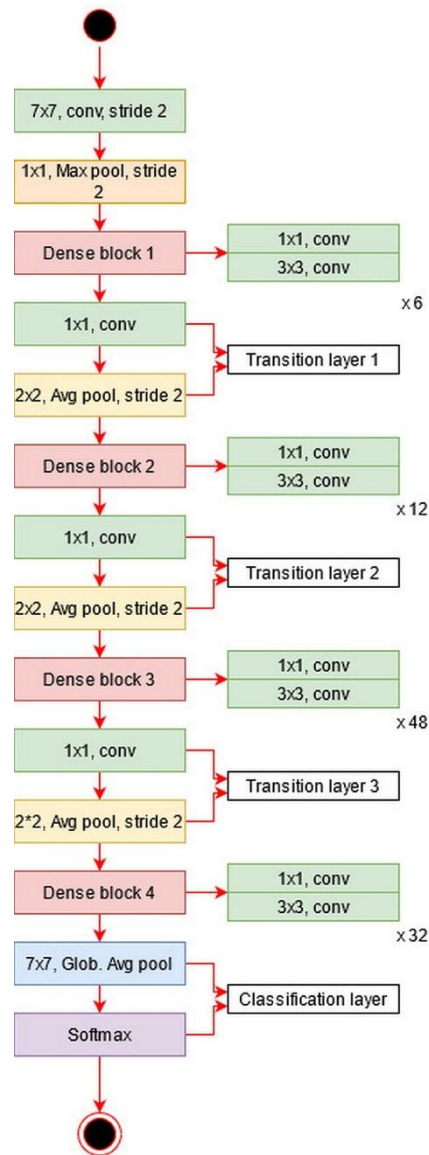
7x7, conv, stride 2

1x1, Max pool, stride 2

Dense block 1

1x1, conv

3x3, conv

x 6

1x1, conv

Transition layer 1

2x2, Avg pool, stride 2

Dense block 2

1x1, conv

3x3, conv

x 12

1x1, conv

Transition layer 2

2x2, Avg pool, stride 2

Dense block 3

1x1, conv

3x3, conv

x 48

1x1, conv

Transition layer 3

2*2, Avg pool, stride 2

Dense block 4

1x1, conv

3x3, conv

x 32

7x7, Glob. Avg pool

Classification layer

Softmax